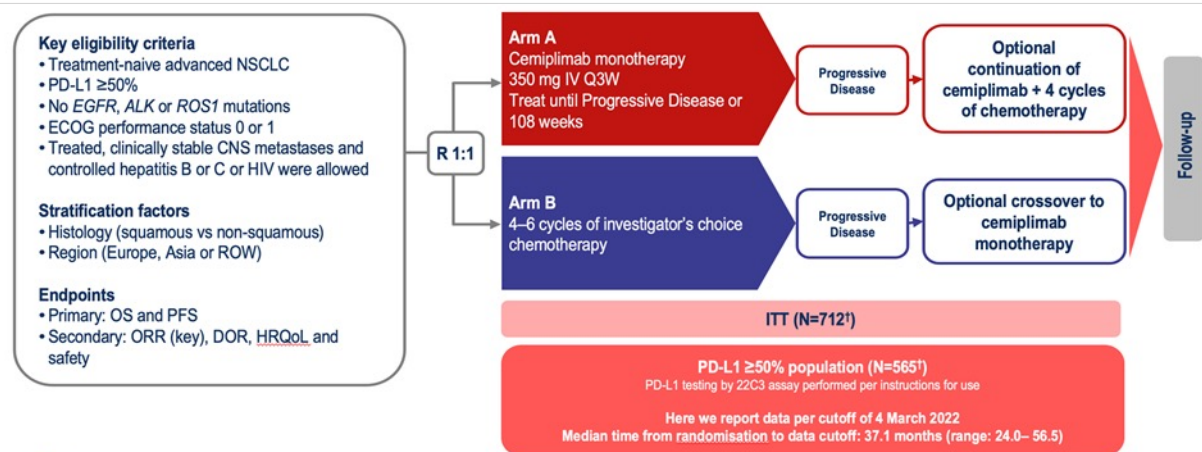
Key eligibility criteria
• Treatment-naive advanced NSCLC
• PD-L1 ≥50%
• No EGFR, ALK or ROS1 mutations
• ECOG performance status 0 or 1
• Treated, clinically stable CNS metastases and controlled hepatitis B or C or HIV were allowed

Stratification factors
• Histology (squamous vs non-squamous)
• Region (Europe, Asia or ROW)

Endpoints
• Primary: OS and PFS
• Secondary: ORR (key), DOR, HRQoL and safety

R 1:1

Arm A
Cemiplimab monotherapy
350 mg IV Q3W
Treat until Progressive Disease or 108 weeks

Progressive Disease

Optional continuation of cemiplimab + 4 cycles of chemotherapy

Arm B
4–6 cycles of investigator's choice chemotherapy

Progressive Disease

Optional crossover to cemiplimab monotherapy

Follow-up

ITT (N=712†)

PD-L1 ≥50% population (N=565†)
PD-L1 testing by 22C3 assay performed per instructions for use

Here we report data per cutoff of 4 March 2022
Median time from randomisation to data cutoff: 37.1 months (range: 24.0– 56.5)